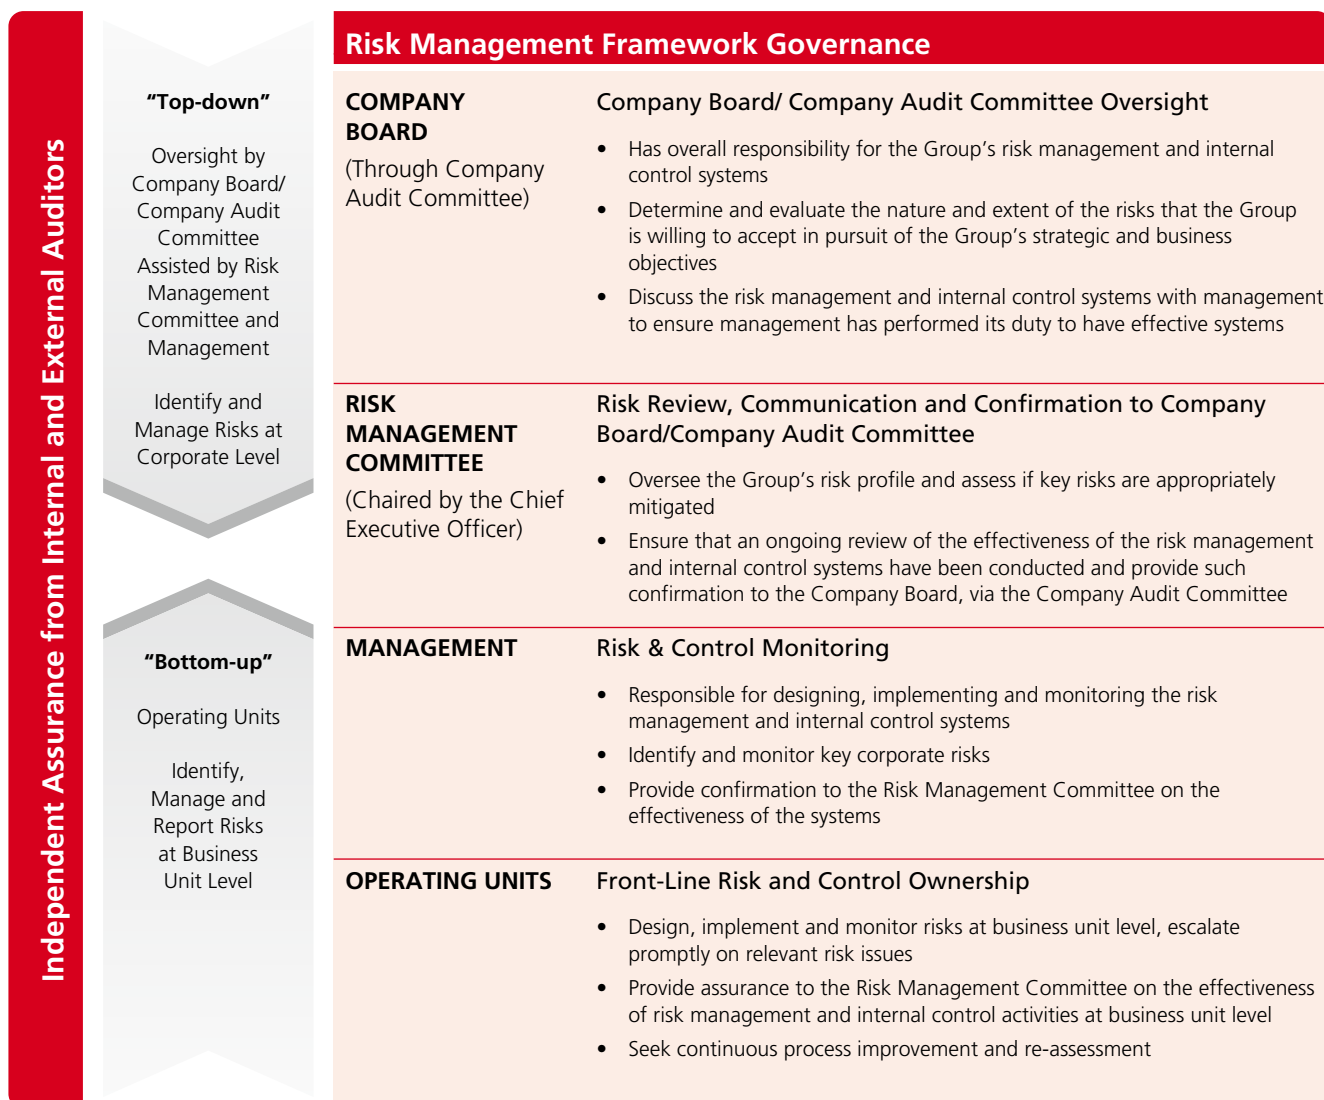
Independent Assurance from Internal and External Auditors

"Top-down"

Oversight by Company Board/ Company Audit Committee Assisted by Risk Management Committee and Management

Identify and Manage Risks at Corporate Level

"Bottom-up"

Operating Units

Identify, Manage and Report Risks at Business Unit Level

Risk Management Framework Governance

| | |
|---|---|
| **COMPANY BOARD** (Through Company Audit Committee) | Company Board/ Company Audit Committee Oversight<br>• Has overall responsibility for the Group's risk management and internal control systems<br>• Determine and evaluate the nature and extent of the risks that the Group is willing to accept in pursuit of the Group's strategic and business objectives<br>• Discuss the risk management and internal control systems with management to ensure management has performed its duty to have effective systems |
| **RISK MANAGEMENT COMMITTEE** (Chaired by the Chief Executive Officer) | Risk Review, Communication and Confirmation to Company Board/Company Audit Committee<br>• Oversee the Group's risk profile and assess if key risks are appropriately mitigated<br>• Ensure that an ongoing review of the effectiveness of the risk management and internal control systems have been conducted and provide such confirmation to the Company Board, via the Company Audit Committee |
| **MANAGEMENT** | Risk & Control Monitoring<br>• Responsible for designing, implementing and monitoring the risk management and internal control systems<br>• Identify and monitor key corporate risks<br>• Provide confirmation to the Risk Management Committee on the effectiveness of the systems |
| **OPERATING UNITS** | Front-Line Risk and Control Ownership<br>• Design, implement and monitor risks at business unit level, escalate promptly on relevant risk issues<br>• Provide assurance to the Risk Management Committee on the effectiveness of risk management and internal control activities at business unit level<br>• Seek continuous process improvement and re-assessment |